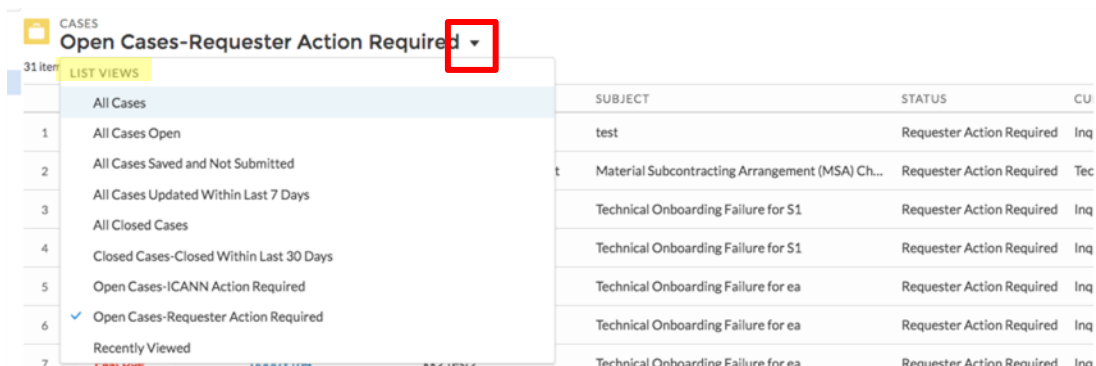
CASES

Open Cases-Requester Action Required

31 item

LIST VIEWS

All Cases
All Cases Open
All Cases Saved and Not Submitted
All Cases Updated Within Last 7 Days
All Closed Cases
Closed Cases-Closed Within Last 30 Days
Open Cases-ICANN Action Required
✓ Open Cases-Requester Action Required
Recently Viewed

| | | SUBJECT | STATUS | CU |
|---|---|---|---|---|
| 1 | | test | Requester Action Required | Inq |
| 2 | t | Material Subcontracting Arrangement (MSA) Ch... | Requester Action Required | Tec |
| 3 | | Technical Onboarding Failure for S1 | Requester Action Required | Inq |
| 4 | | Technical Onboarding Failure for S1 | Requester Action Required | Inq |
| 5 | | Technical Onboarding Failure for ea | Requester Action Required | Inq |
| 6 | | Technical Onboarding Failure for ea | Requester Action Required | Inq |
| 7 | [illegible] | Technical Onboarding Failure for ea | Requester Action Required | Inq |